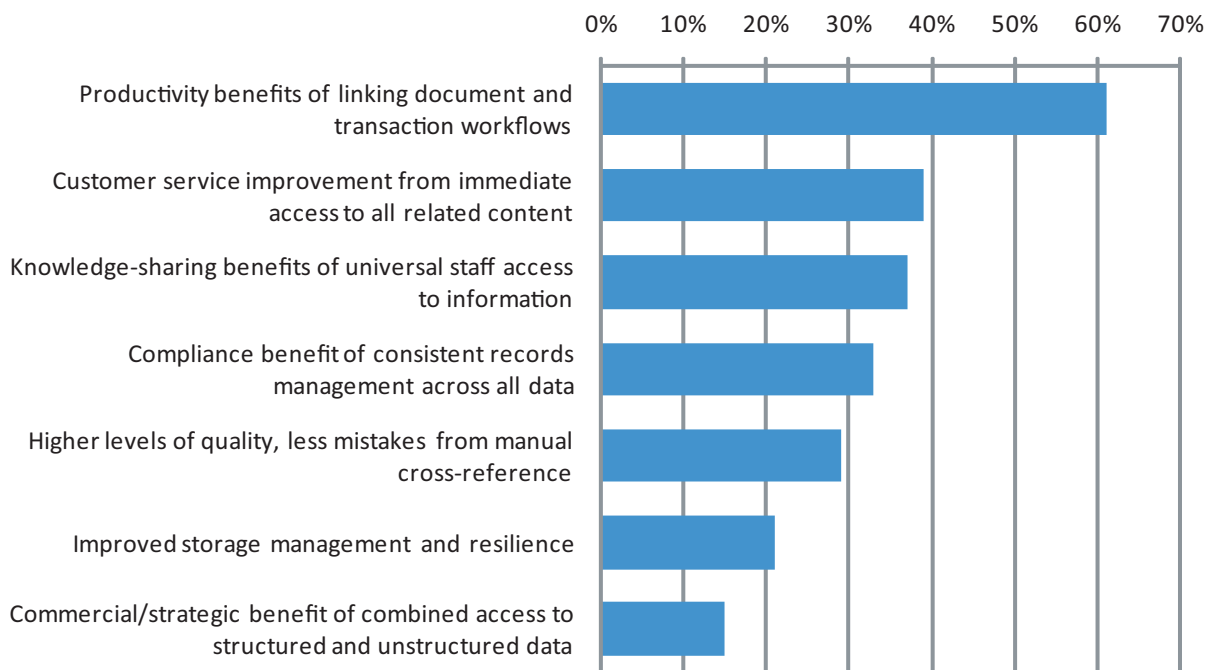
0% 10% 20% 30% 40% 50% 60% 70%

Productivity benefits of linking document and transaction workflows

Customer service improvement from immediate access to all related content

Knowledge-sharing benefits of universal staff access to information

Compliance benefit of consistent records management across all data

Higher levels of quality, less mistakes from manual cross-reference

Improved storage management and resilience

Commercial/strategic benefit of combined access to structured and unstructured data